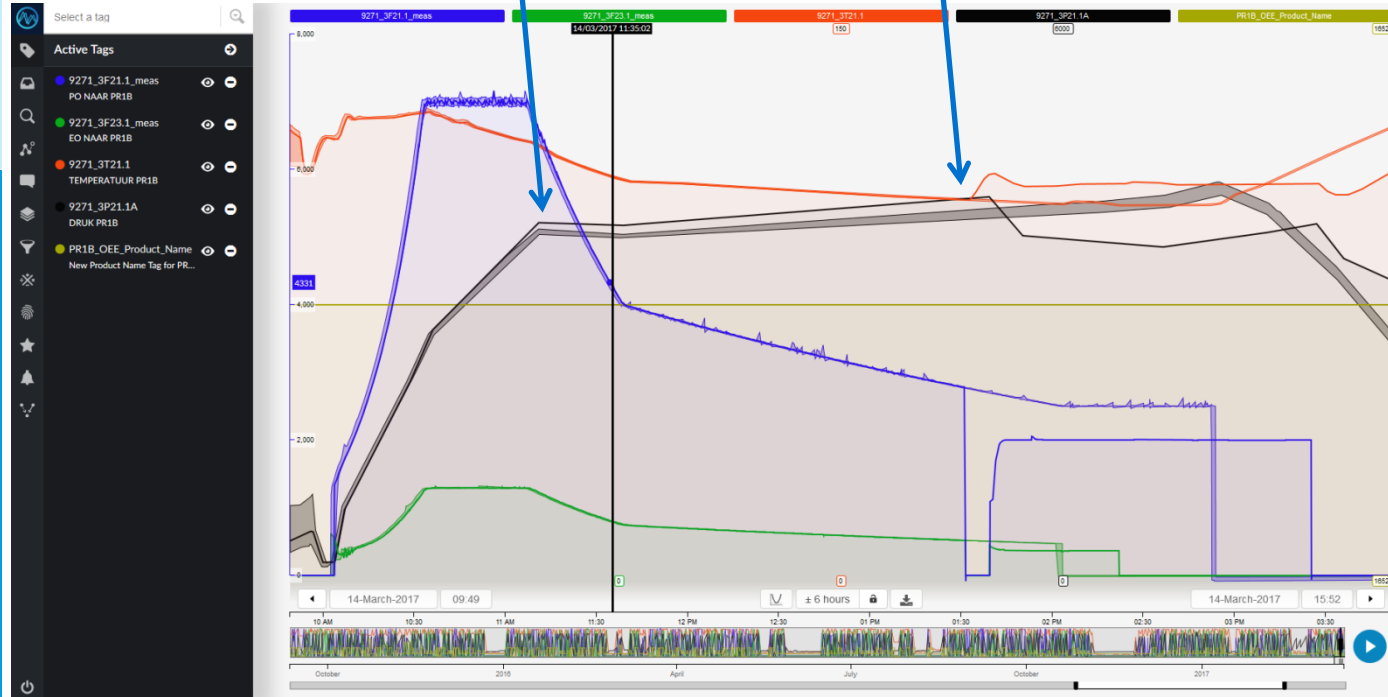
Select a tag

Active Tags

9271_3F21.1_meas
PO NAAR PR1B

9271_3F23.1_meas
EO NAAR PR1B

9271_3T21.1
TEMPERATUUR PR1B

9271_3P21.1A
DRUK PR1B

PR1B_OEE_Product_Name
New Product Name Tag for PR...

9271_3F21.1_meas
9271_3F23.1_meas
9271_3T21.1
9271_3P21.1A
PR1B_OEE_Product_Name

14/03/2017 11:35:02
150
6000
1652

8,000
6,000
4331
4,000
2,000
0

0
0
0
1652

14-March-2017
09:49
± 6 hours
14-March-2017
15:52

10 AM
10:30
11 AM
11:30
12 PM
12:30
01 PM
01:30
02 PM
02:30
03 PM
03:30

October
2016
April
July
October
2017